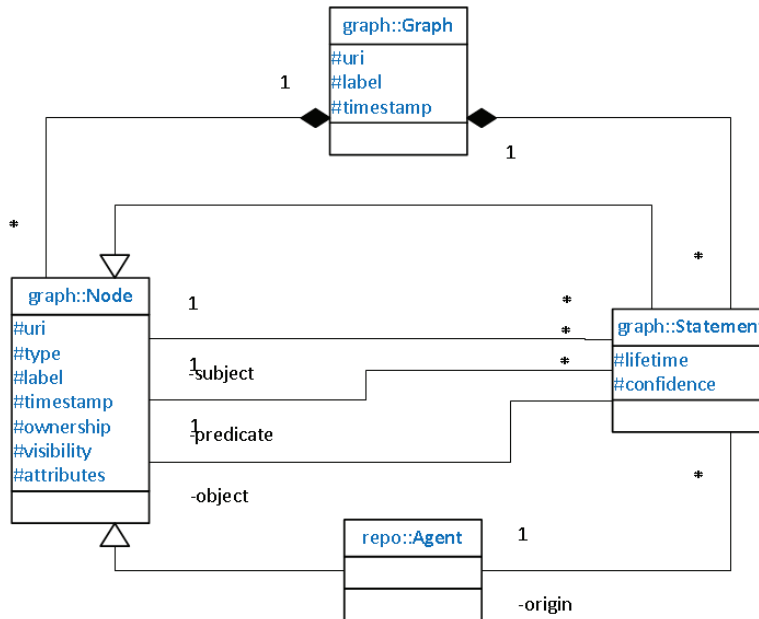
graph::Graph
#uri
#label
#timestamp

1

1

*

*

graph::Node
#uri
#type
#label
#timestamp
#ownership
#visibility
#attributes

1

*

*

*

graph::Statement
#lifetime
#confidence

1
-subject

1
-predicate

-object

*

repo::Agent

1

-origin